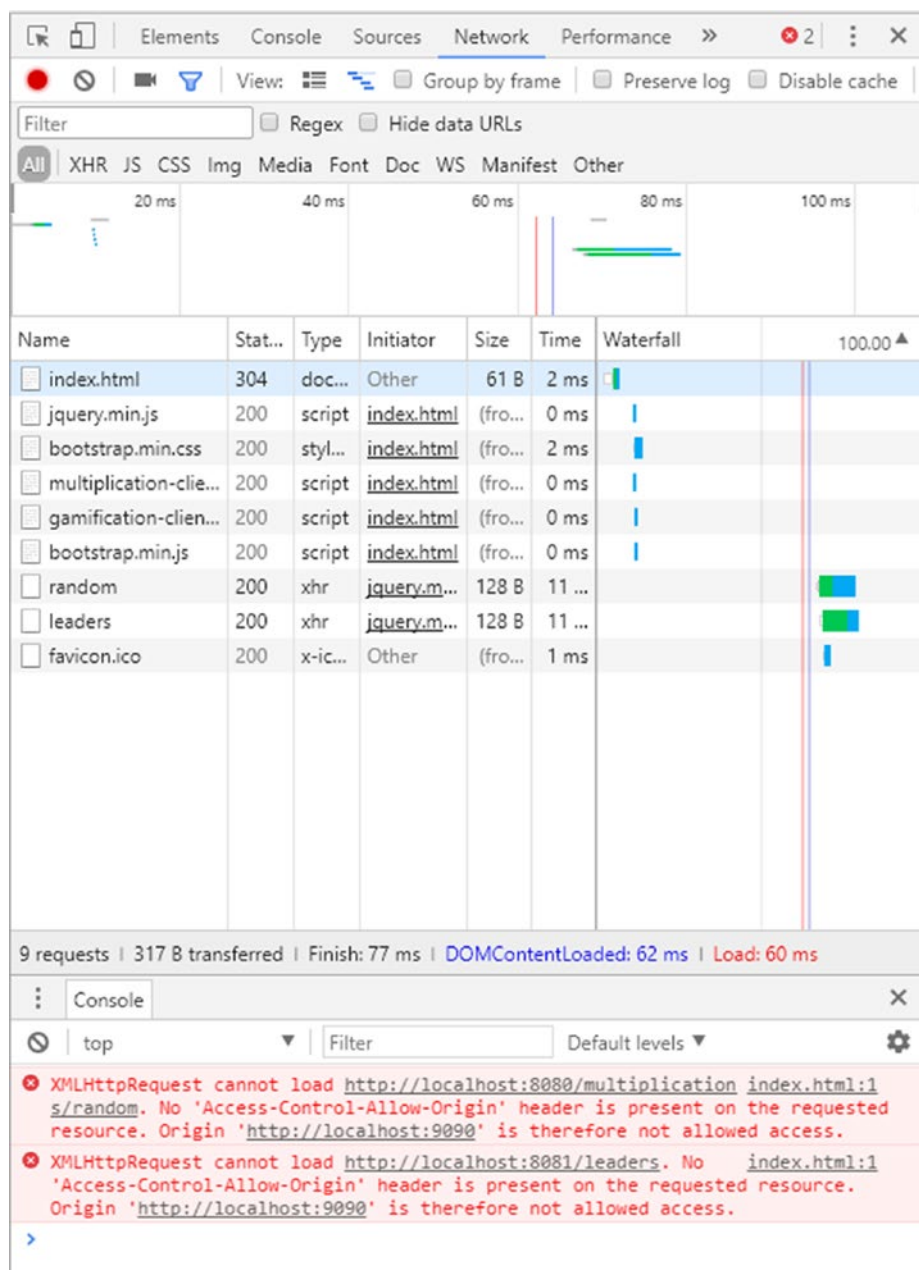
Elements Console Sources Network Performance » 2 ⋮ ×

View: Group by frame Preserve log Disable cache

Filter Regex Hide data URLs

All XHR JS CSS Img Media Font Doc WS Manifest Other

20 ms 40 ms 60 ms 80 ms 100 ms

| Name | Stat... | Type | Initiator | Size | Time | Waterfall 100.00 ▲ |
|---|---|---|---|---|---|---|
| index.html | 304 | doc... | Other | 61 B | 2 ms | |
| jquery.min.js | 200 | script | index.html | (fro... | 0 ms | |
| bootstrap.min.css | 200 | styl... | index.html | (fro... | 2 ms | |
| multiplication-clie... | 200 | script | index.html | (fro... | 0 ms | |
| gamification-clien... | 200 | script | index.html | (fro... | 0 ms | |
| bootstrap.min.js | 200 | script | index.html | (fro... | 0 ms | |
| random | 200 | xhr | jquery.m... | 128 B | 11 ... | |
| leaders | 200 | xhr | jquery.m... | 128 B | 11 ... | |
| favicon.ico | 200 | x-ic... | Other | (fro... | 1 ms | |

9 requests | 317 B transferred | Finish: 77 ms | DOMContentLoaded: 62 ms | Load: 60 ms

Console ×

top ▼ Filter Default levels ▼

XMLHttpRequest cannot load http://localhost:8080/multiplications/random. No 'Access-Control-Allow-Origin' header is present on the requested resource. Origin 'http://localhost:9090' is therefore not allowed access. index.html:1

XMLHttpRequest cannot load http://localhost:8081/leaders. No 'Access-Control-Allow-Origin' header is present on the requested resource. Origin 'http://localhost:9090' is therefore not allowed access. index.html:1

>